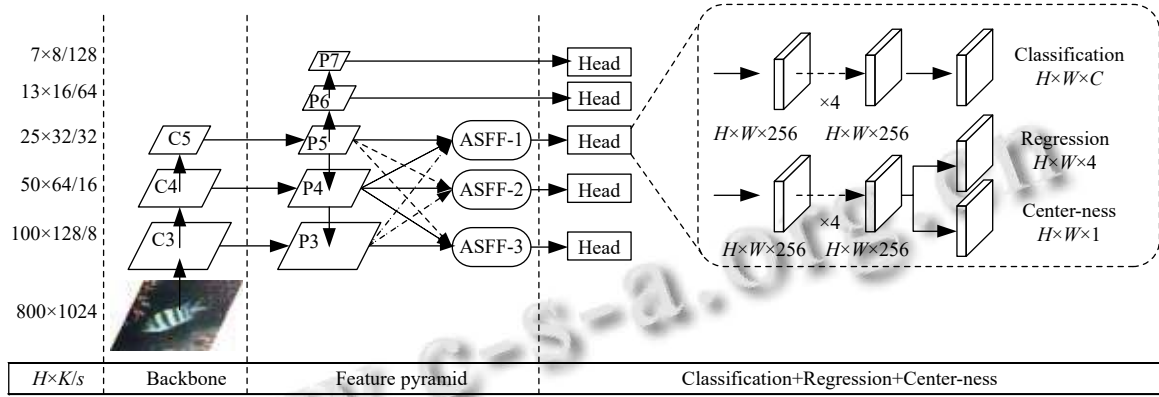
7×8/128
13×16/64
25×32/32
50×64/16
100×128/8
800×1024

C5
C4
C3

P7
P6
P5
P4
P3

ASFF-1
ASFF-2
ASFF-3

Head
Head
Head
Head
Head

×4
$H$×$W$×256
$H$×$W$×256
Classification
$H$×$W$×$C$
Regression
$H$×$W$×4
×4
$H$×$W$×256
$H$×$W$×256
Center-ness
$H$×$W$×1

c-s-a.org.cn

| $H$×$K$/$s$ | Backbone | Feature pyramid | Classification+Regression+Center-ness |
|---|---|---|---|